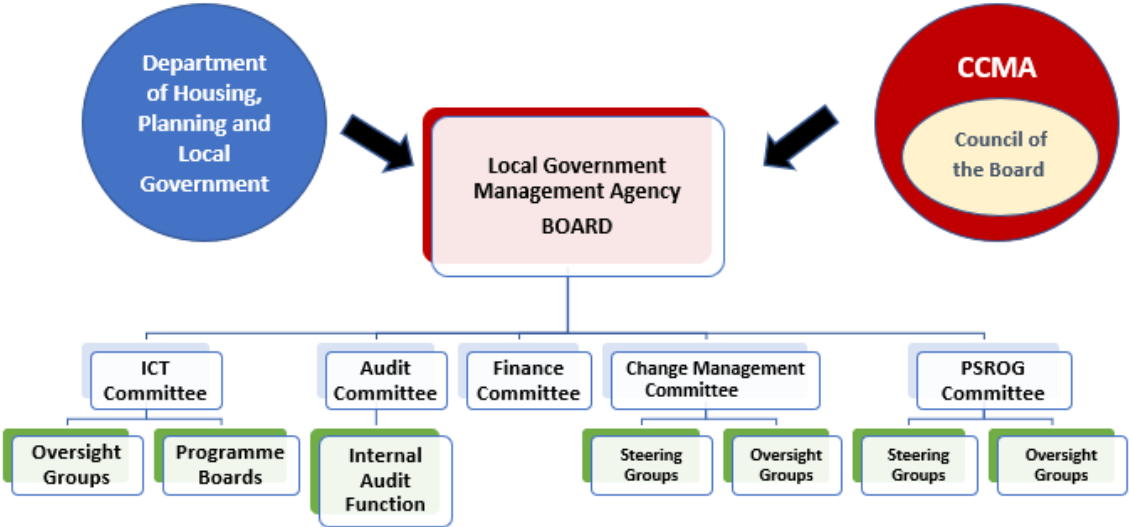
Department of Housing, Planning and Local Government

Local Government Management Agency
BOARD

CCMA

Council of the Board

ICT Committee

Audit Committee

Finance Committee

Change Management Committee

PSROG Committee

Oversight Groups

Programme Boards

Internal Audit Function

Steering Groups

Oversight Groups

Steering Groups

Oversight Groups